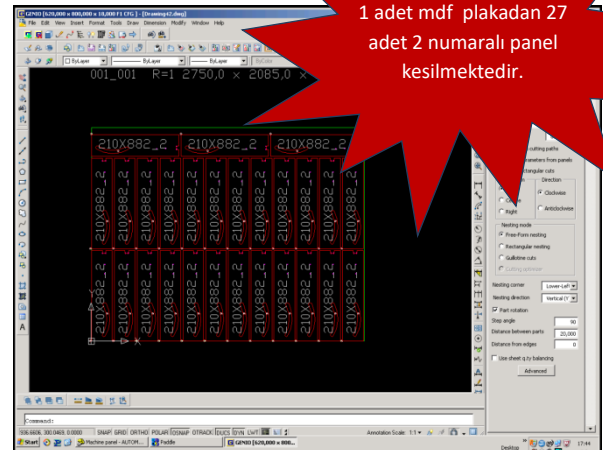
1 adet mdf plakadan 27 adet 2 numaralı panel kesilmektedir.

GENIO [620,000 x 800,000 x 18,000 F1 CFG] - [Drawing42.dwg]

File Edit View Insert Format Tools Draw Dimension Modify Window Help

ByLayer

ByLayer

ByLayer

ByColor

001_001 R=1 2750,0 x 2085,0 x

210X882_2

210X882_2

210X882_2

210X882_2

cutting paths

parameters from panels

rectangular cuts

Direction

Clockwise

Anticlockwise

Right

Nesting mode

Free-Form nesting

Rectangular nesting

Guillotine cuts

Cutting optimizer

Nesting corner

Lower-Left

Nesting direction

Vertical (Y)

Part rotation

Step angle

90

Distance between parts

20,000

Distance from edges

0

Use sheet q.ty balancing

Advanced

Command:

SNAP GRID ORTHO POLAR OSNAP OTRACK DUCS DYN LWT

Annotation Scale: 1:1

Start

Machine panel - AUTOM...

Paddle

GENIO [620,000 x 800...

Desktop

17:44